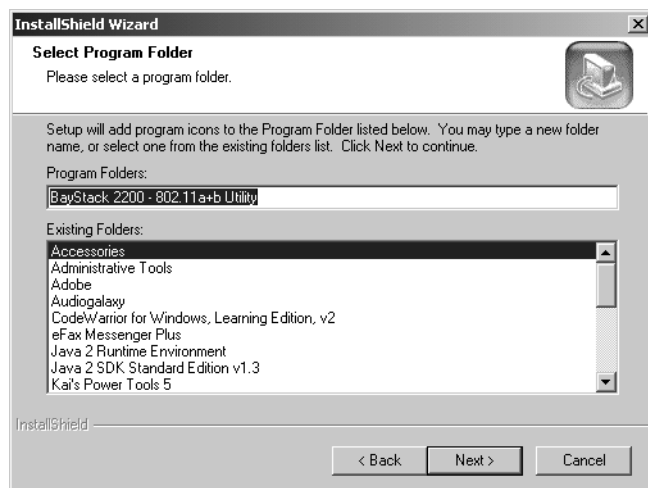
InstallShield Wizard

Select Program Folder

Please select a program folder.

Setup will add program icons to the Program Folder listed below. You may type a new folder name, or select one from the existing folders list. Click Next to continue.

Program Folders:

BayStack 2200 - 802.11a+b Utility

Existing Folders:

Accessories
Administrative Tools
Adobe
Audiogalaxy
CodeWarrior for Windows, Learning Edition, v2
eFax Messenger Plus
Java 2 Runtime Environment
Java 2 SDK Standard Edition v1.3
Kai's Power Tools 5

InstallShield

< Back

Next >

Cancel